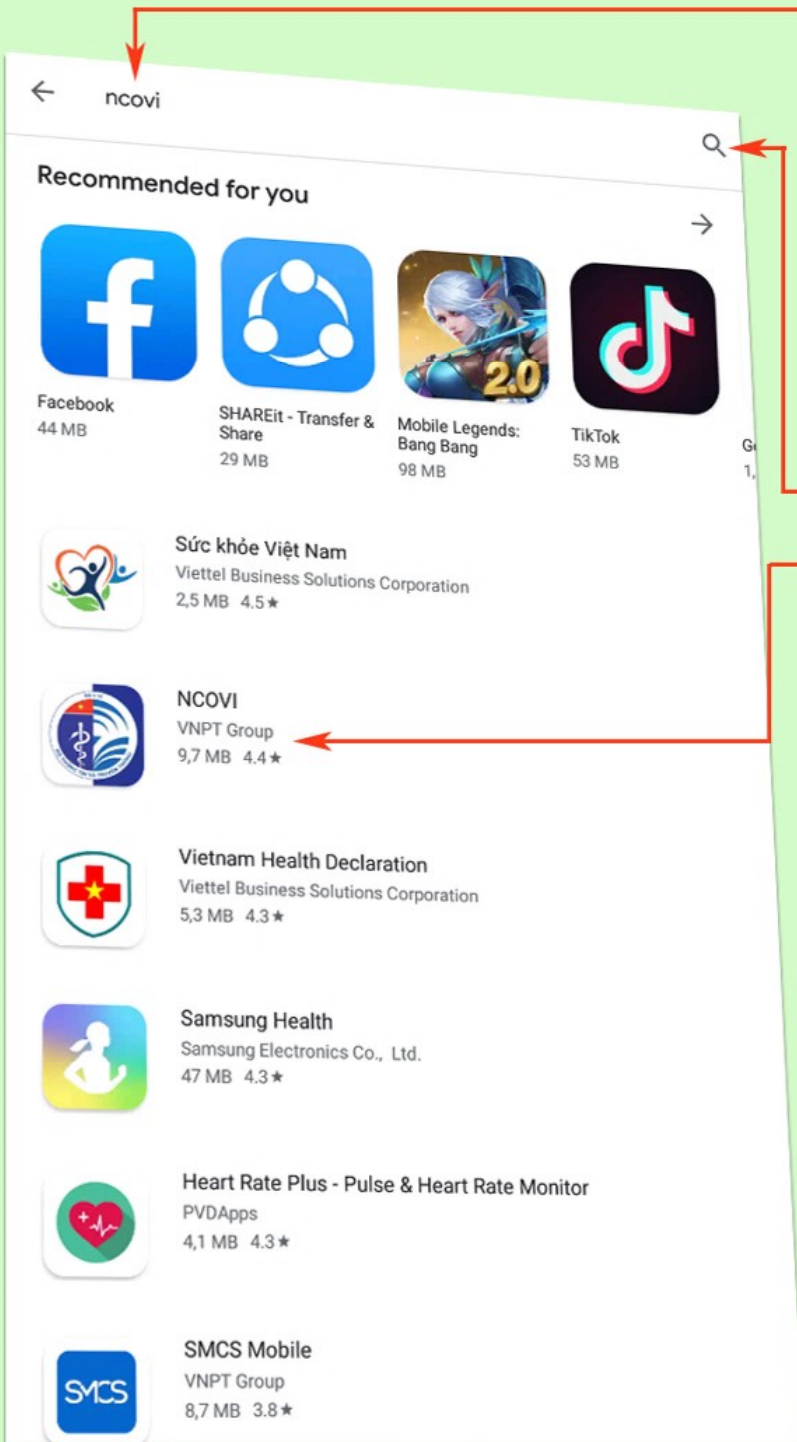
ncovi

Recommended for you

Facebook
44 MB

SHAREit - Transfer & Share
29 MB

Mobile Legends: Bang Bang
98 MB

TikTok
53 MB

G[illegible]
1,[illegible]

Sức khỏe Việt Nam
Viettel Business Solutions Corporation
2,5 MB 4.5★

NCOVI
VNPT Group
9,7 MB 4.4★

Vietnam Health Declaration
Viettel Business Solutions Corporation
5,3 MB 4.3★

Samsung Health
Samsung Electronics Co., Ltd.
47 MB 4.3★

Heart Rate Plus - Pulse & Heart Rate Monitor
PVDApps
4,1 MB 4.3★

SMCS Mobile
VNPT Group
8,7 MB 3.8★